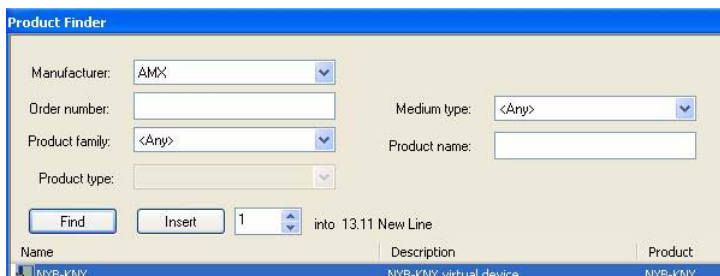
Product Finder

Manufacturer: AMX

Order number:

Medium type: <Any>

Product family: <Any>

Product name:

Product type:

Find

Insert

1

into 13.11 New Line

| Name | Description | Product |
|---|---|---|
| NYB-KNY | NYB-KNY virtual device | NYB-KNY |